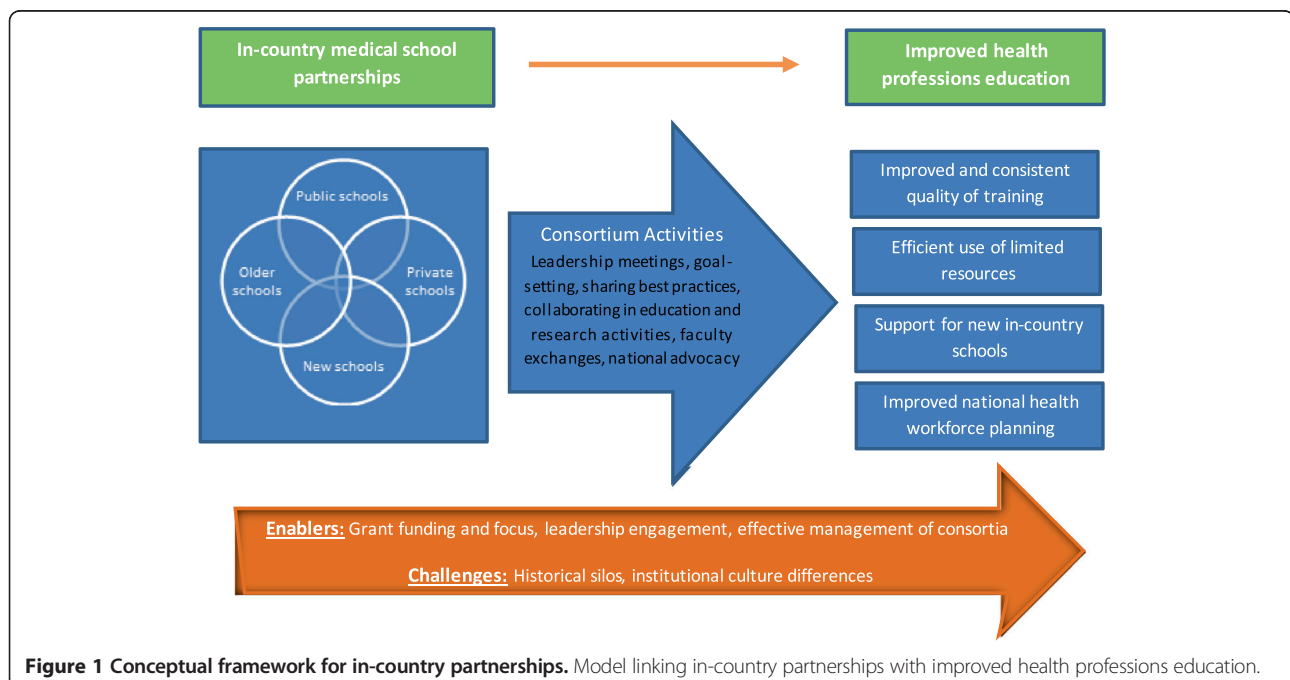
In-country medical school partnerships

Improved health professions education

Public schools

Older schools

Private schools

New schools

Consortium Activities

Leadership meetings, goal-setting, sharing best practices, collaborating in education and research activities, faculty exchanges, national advocacy

Improved and consistent quality of training

Efficient use of limited resources

Support for new in-country schools

Improved national health workforce planning

Enablers: Grant funding and focus, leadership engagement, effective management of consortia

Challenges: Historical silos, institutional culture differences

Figure 1 Conceptual framework for in-country partnerships. Model linking in-country partnerships with improved health professions education.